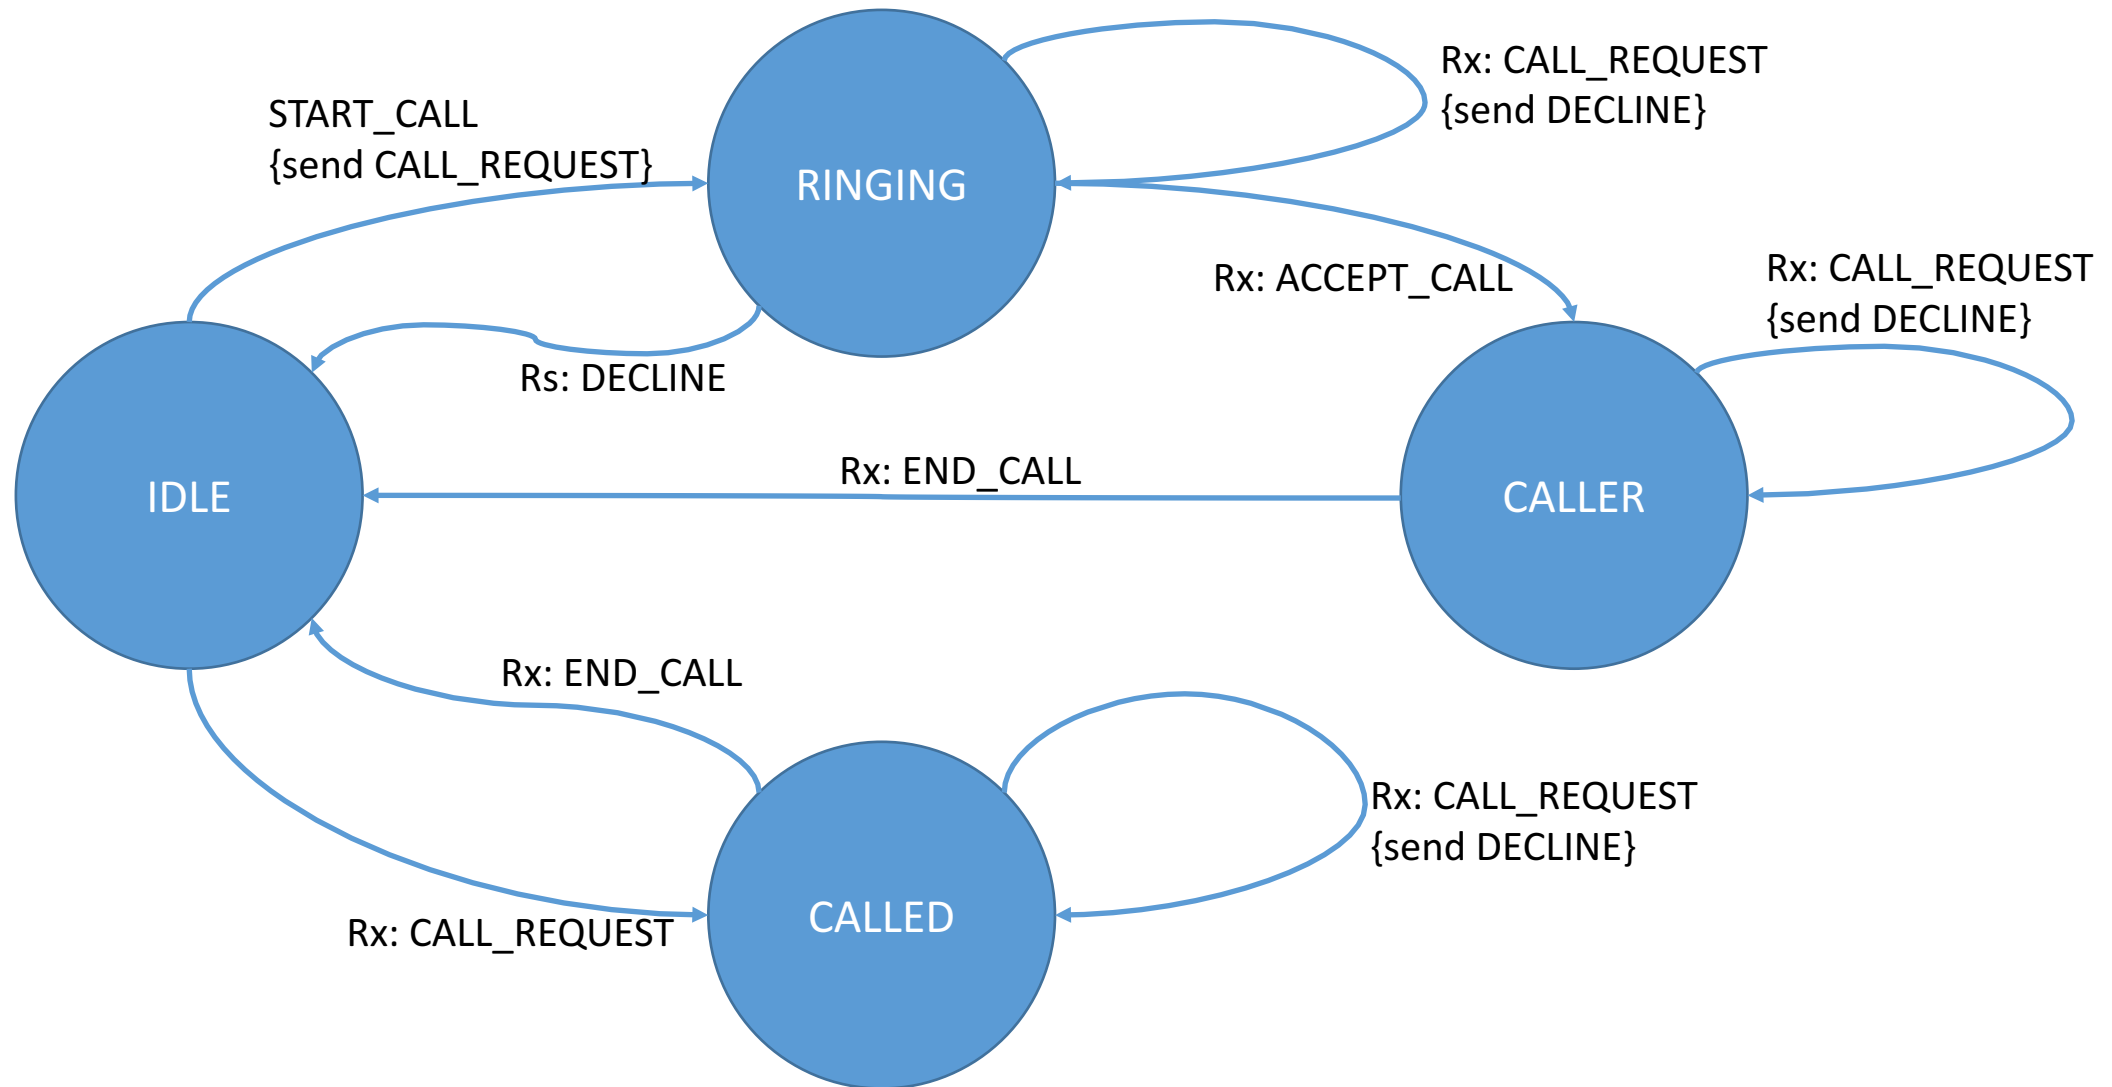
Rx: CALL_REQUEST
{send DECLINE}

START_CALL
{send CALL_REQUEST}

RINGING

Rx: ACCEPT_CALL

Rx: CALL_REQUEST
{send DECLINE}

Rs: DECLINE

IDLE

Rx: END_CALL

CALLER

Rx: END_CALL

Rx: CALL_REQUEST
{send DECLINE}

Rx: CALL_REQUEST

CALLED